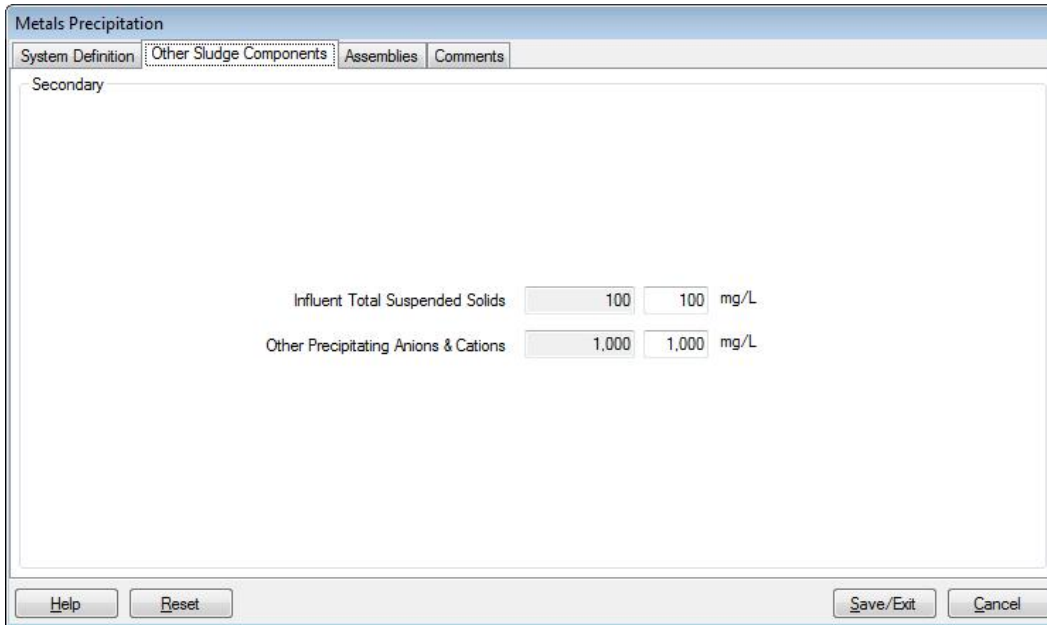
Metals Precipitation

System Definition | Other Sludge Components | Assemblies | Comments

Secondary

Influent Total Suspended Solids 100 100 mg/L

Other Precipitating Anions & Cations 1,000 1,000 mg/L

Help Reset Save/Exit Cancel